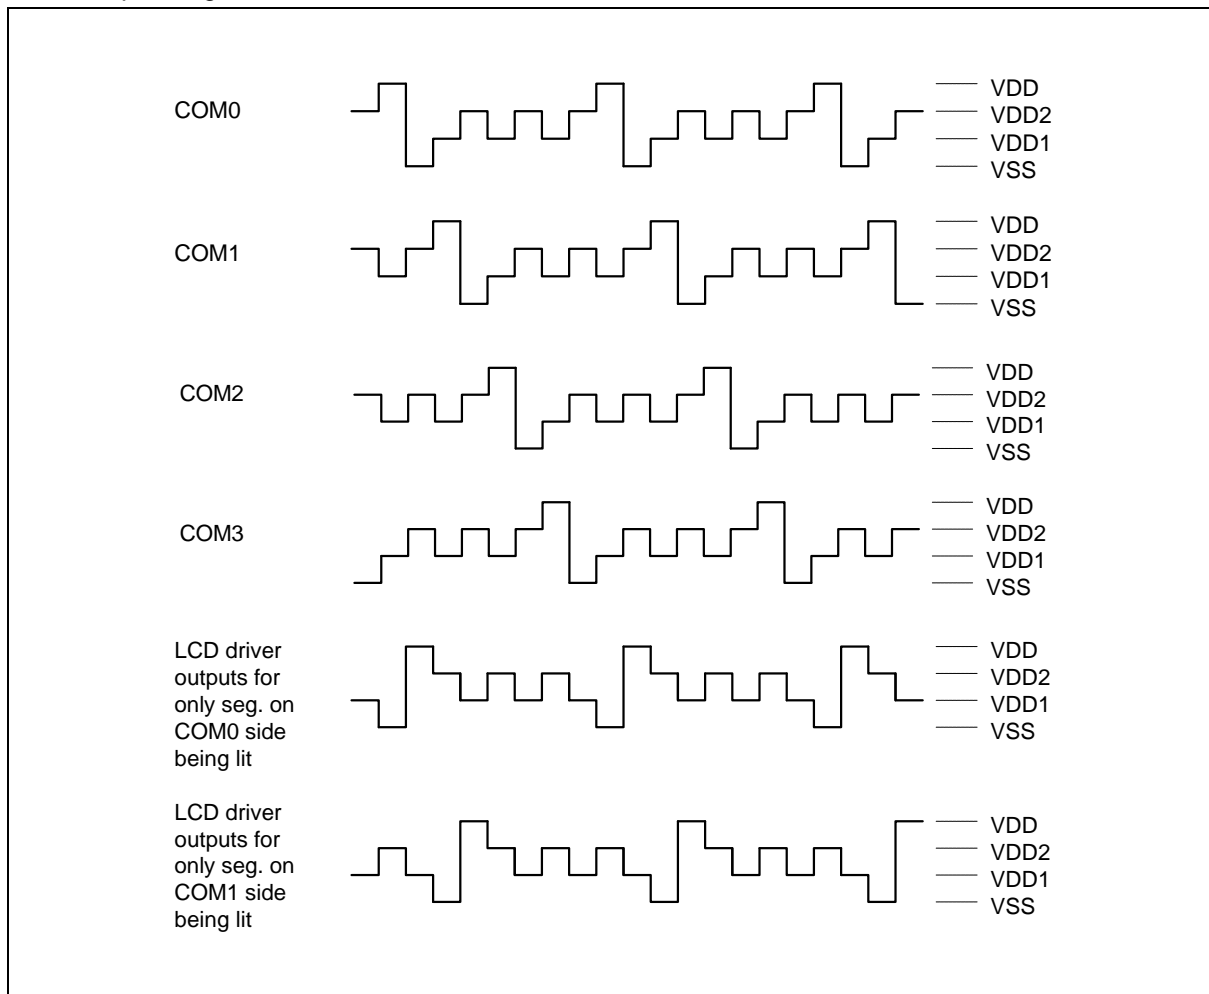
COM0

VDD
VDD2
VDD1
VSS

COM1

VDD
VDD2
VDD1
VSS

COM2

VDD
VDD2
VDD1
VSS

COM3

VDD
VDD2
VDD1
VSS

LCD driver outputs for only seg. on COM0 side being lit

VDD
VDD2
VDD1
VSS

LCD driver outputs for only seg. on COM1 side being lit

VDD
VDD2
VDD1
VSS